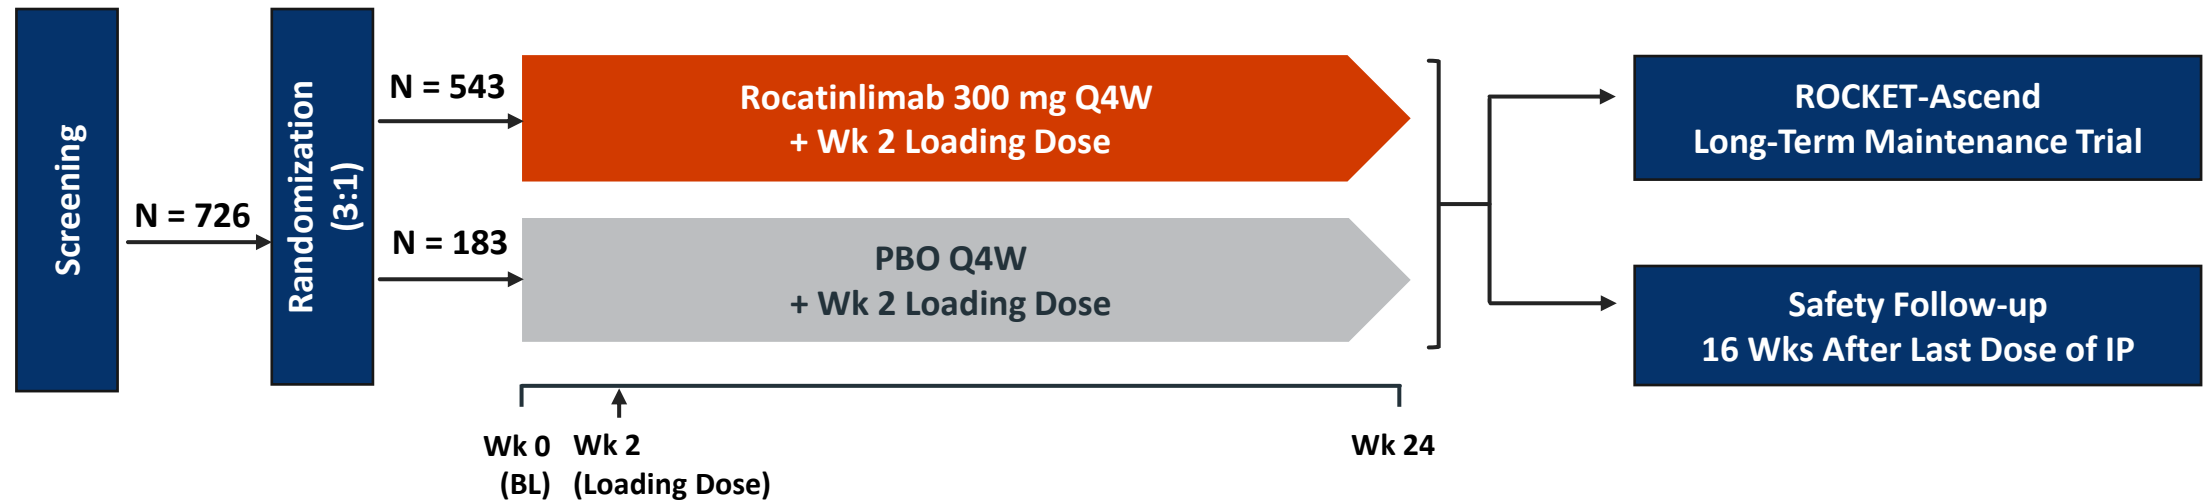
Screening

N = 726

Randomization (3:1)

N = 543

Rocatinlimab 300 mg Q4W
+ Wk 2 Loading Dose

N = 183

PBO Q4W
+ Wk 2 Loading Dose

ROCKET-Ascend
Long-Term Maintenance Trial

Safety Follow-up
16 Wks After Last Dose of IP

Wk 0 (BL)

Wk 2 (Loading Dose)

Wk 24